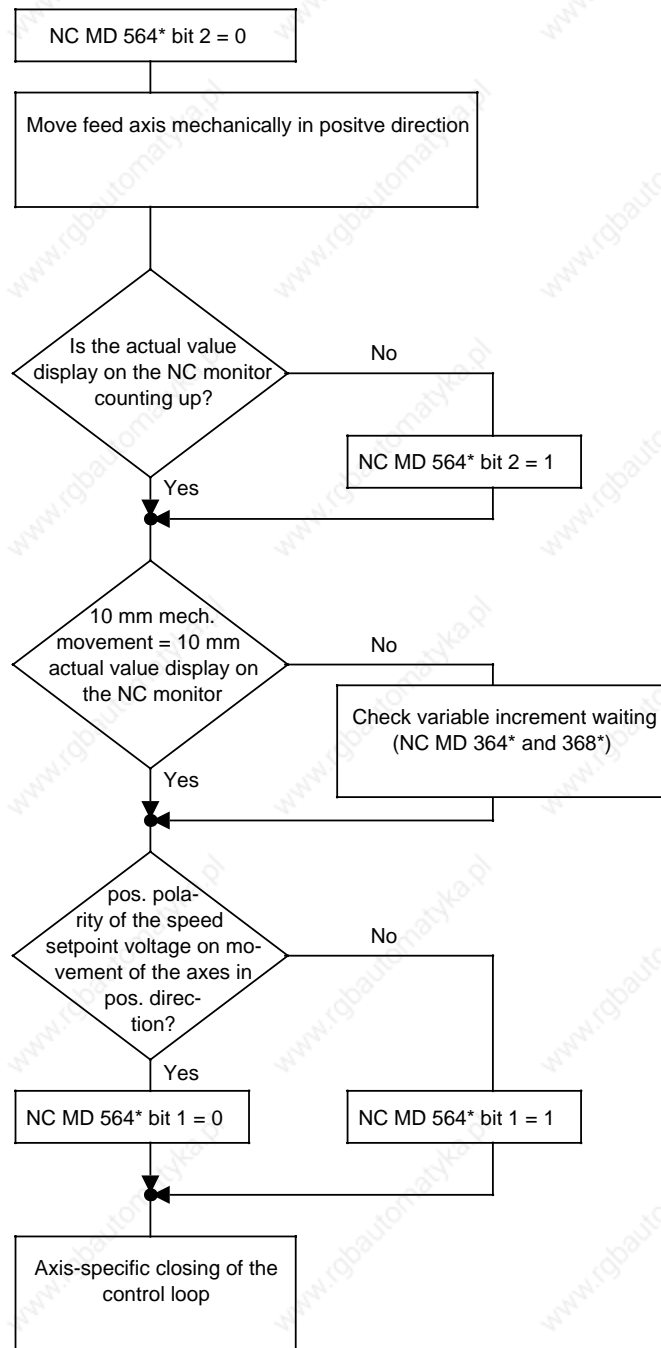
NC MD 564* bit 2 = 0

Move feed axis mechanically in positve direction

Is the actual value display on the NC monitor counting up?

No

NC MD 564* bit 2 = 1

Yes

10 mm mech. movement = 10 mm actual value display on the NC monitor

No

Check variable increment waiting (NC MD 364* and 368*)

Yes

pos. polarity of the speed setpoint voltage on movement of the axes in pos. direction?

No

Yes

NC MD 564* bit 1 = 0

NC MD 564* bit 1 = 1

Axis-specific closing of the control loop

www.rgbautomatyka.pl